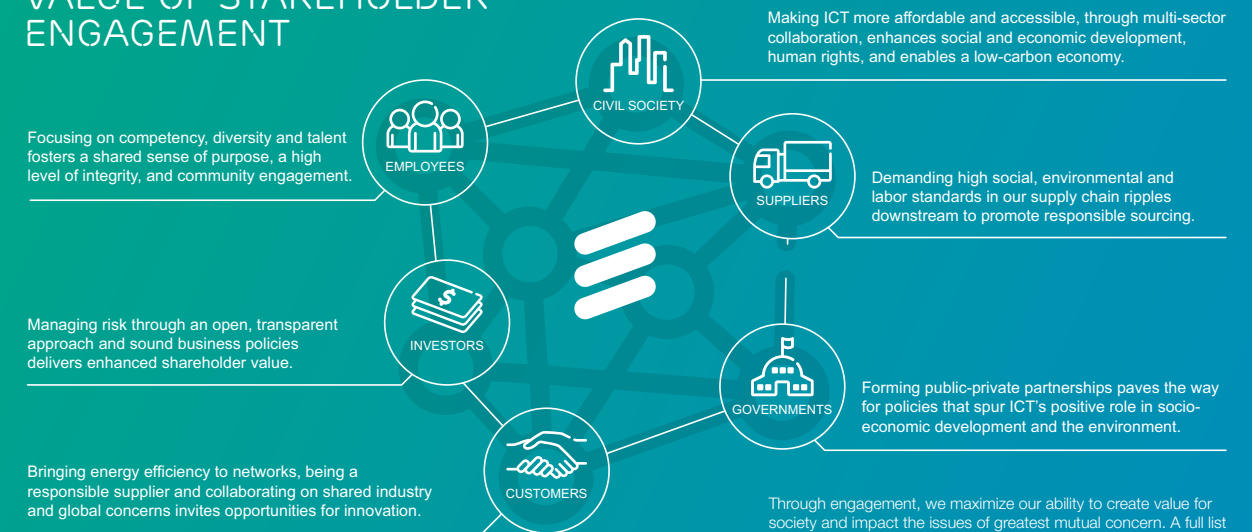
VALUE OF STAKEHOLDER ENGAGEMENT

Making ICT more affordable and accessible, through multi-sector collaboration, enhances social and economic development, human rights, and enables a low-carbon economy.

CIVIL SOCIETY

Focusing on competency, diversity and talent fosters a shared sense of purpose, a high level of integrity, and community engagement.

EMPLOYEES

SUPPLIERS

Demanding high social, environmental and labor standards in our supply chain ripples downstream to promote responsible sourcing.

Managing risk through an open, transparent approach and sound business policies delivers enhanced shareholder value.

INVESTORS

GOVERNMENTS

Forming public-private partnerships paves the way for policies that spur ICT's positive role in socio-economic development and the environment.

Bringing energy efficiency to networks, being a responsible supplier and collaborating on shared industry and global concerns invites opportunities for innovation.

CUSTOMERS

Through engagement, we maximize our ability to create value for society and impact the issues of greatest mutual concern. A full list